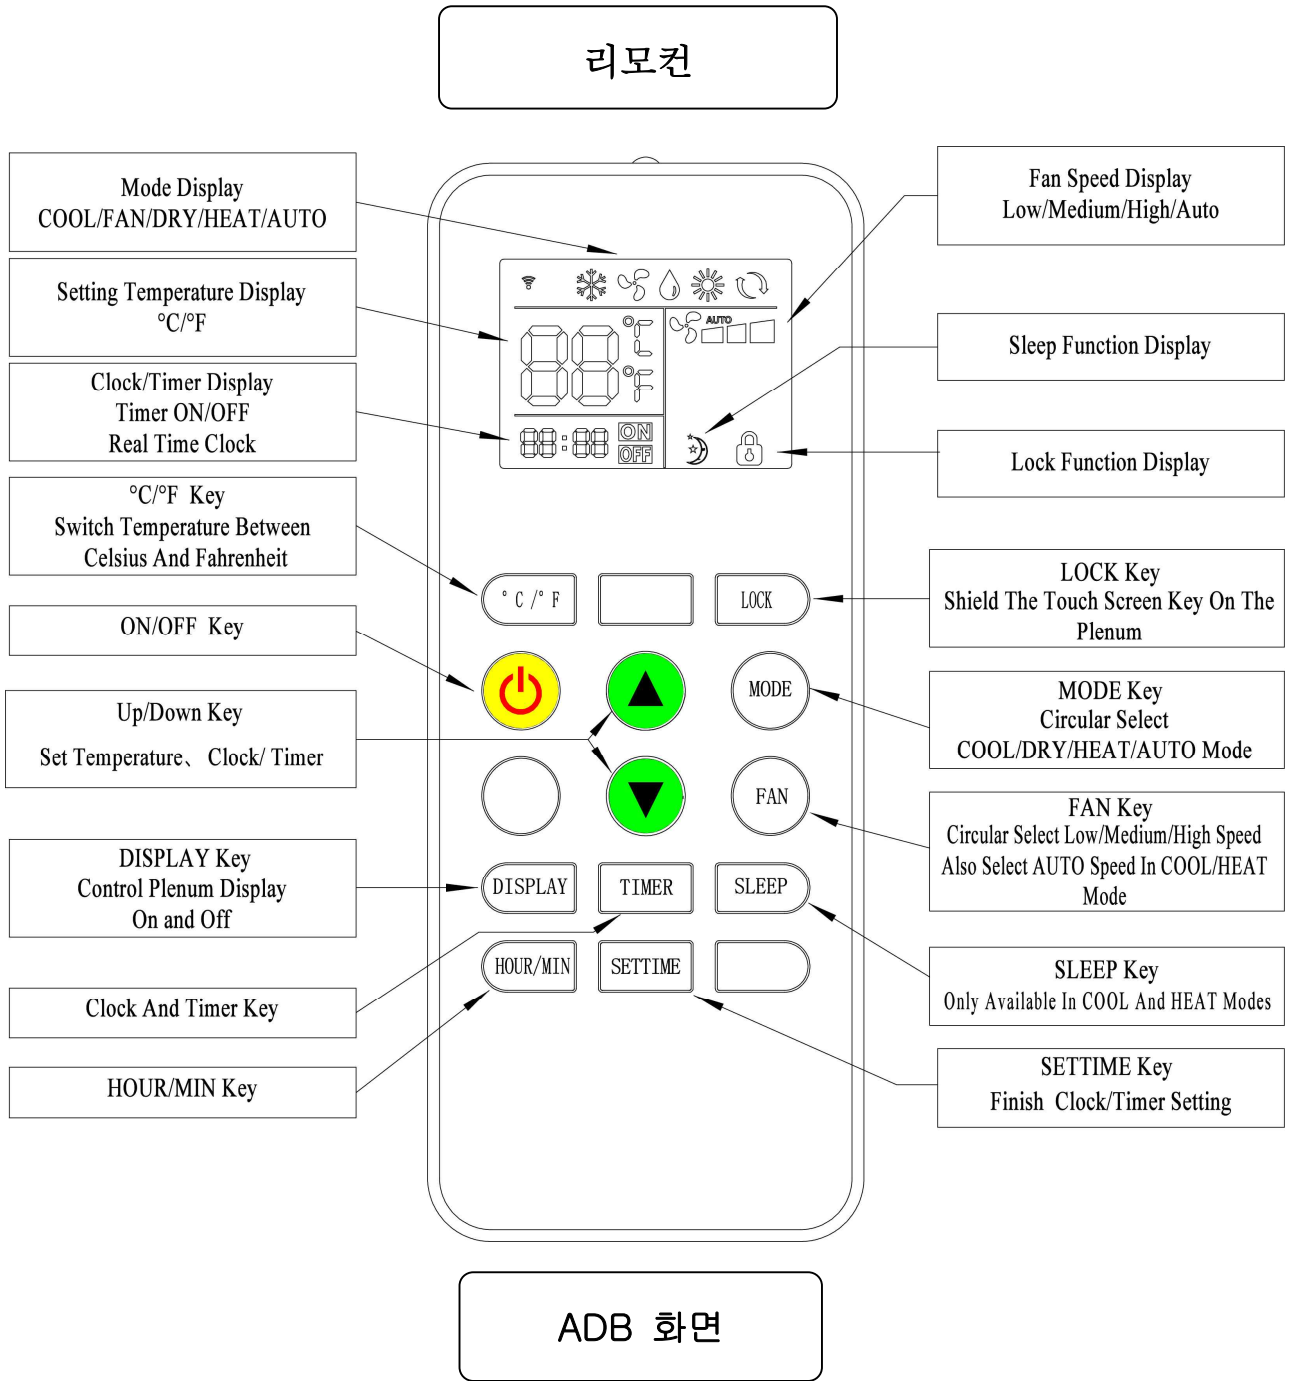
리모컨

Mode Display
COOL/FAN/DRY/HEAT/AUTO

Setting Temperature Display
°C/°F

Clock/Timer Display
Timer ON/OFF
Real Time Clock

°C/°F Key
Switch Temperature Between Celsius And Fahrenheit

ON/OFF Key

Up/Down Key
Set Temperature、 Clock/ Timer

DISPLAY Key
Control Plenum Display
On and Off

Clock And Timer Key

HOUR/MIN Key

Fan Speed Display
Low/Medium/High/Auto

Sleep Function Display

Lock Function Display

LOCK Key
Shield The Touch Screen Key On The Plenum

MODE Key
Circular Select
COOL/DRY/HEAT/AUTO Mode

FAN Key
Circular Select Low/Medium/High Speed
Also Select AUTO Speed In COOL/HEAT Mode

SLEEP Key
Only Available In COOL And HEAT Modes

SETTIME Key
Finish Clock/Timer Setting

AUTO
°C
°F
88:88
ON
OFF

°C/°F
LOCK
MODE
FAN
DISPLAY
TIMER
SLEEP
HOUR/MIN
SETTIME

ADB 화면